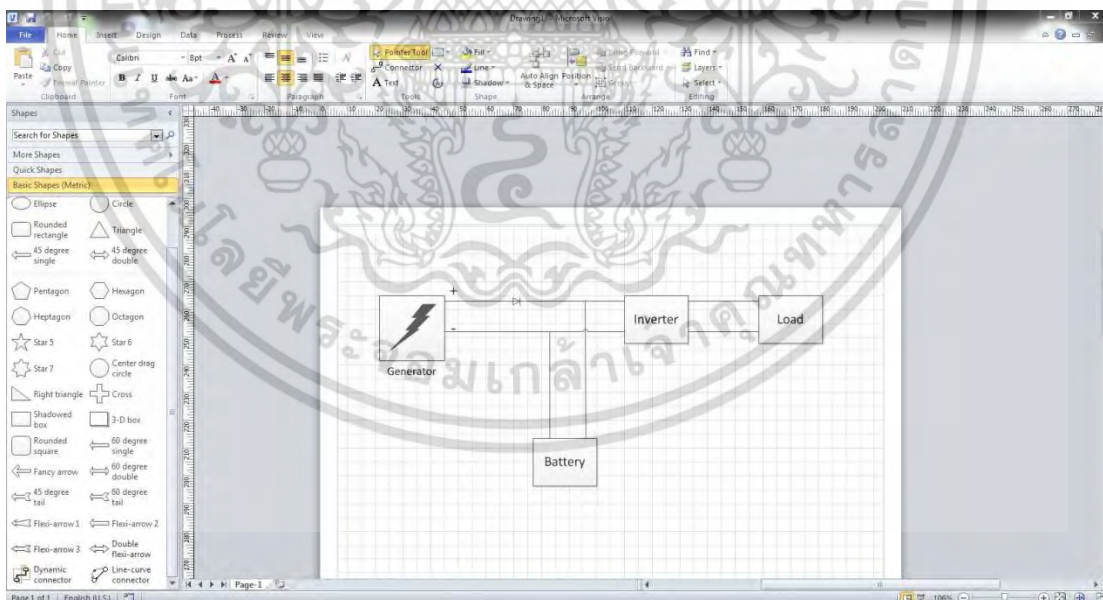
Drawing1 - Microsoft Visio

File Home Insert Design Data Process Review View

Cut
Copy
Paste
Format Painter
Clipboard

Calibri
8pt
Font

Paragraph

Pointer Tool
Connector
A Text
Tools

Fill
Line
Shadow
Shape

Auto Align & Space
Position
Arrange

Find
Layers
Select
Editing

Shapes
Search for Shapes
More Shapes
Quick Shapes
Basic Shapes (Metric)

Ellipse
Circle
Rounded rectangle
Triangle
45 degree single
45 degree double
Pentagon
Hexagon
Heptagon
Octagon
Star 5
Star 6
Star 7
Center drag circle
Right triangle
Cross
Shadowed box
3-D box
Rounded square
60 degree single
Fancy arrow
60 degree double
45 degree tail
60 degree tail
Flexi-arrow 1
Flexi-arrow 2
Flexi-arrow 3
Double flexi-arrow
Dynamic connector
Line-curve connector

+
-
Generator
Inverter
Load
Battery

Page-1

Page 1 of 1 English (U.S.)
106%